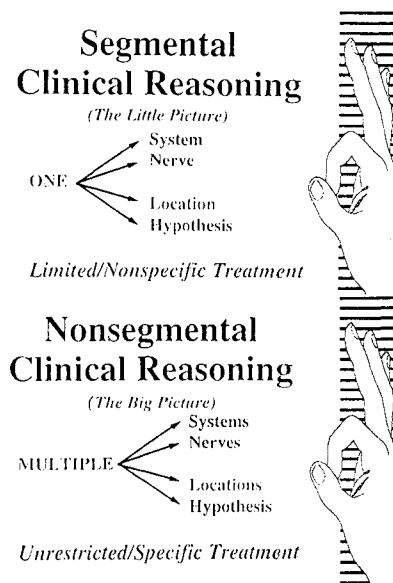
Segmental Clinical Reasoning

(The Little Picture)

ONE

System

Nerve

Location

Hypothesis

Limited/Nonspecific Treatment

Nonsegmental Clinical Reasoning

(The Big Picture)

MULTIPLE

Systems

Nerves

Locations

Hypothesis

Unrestricted/Specific Treatment